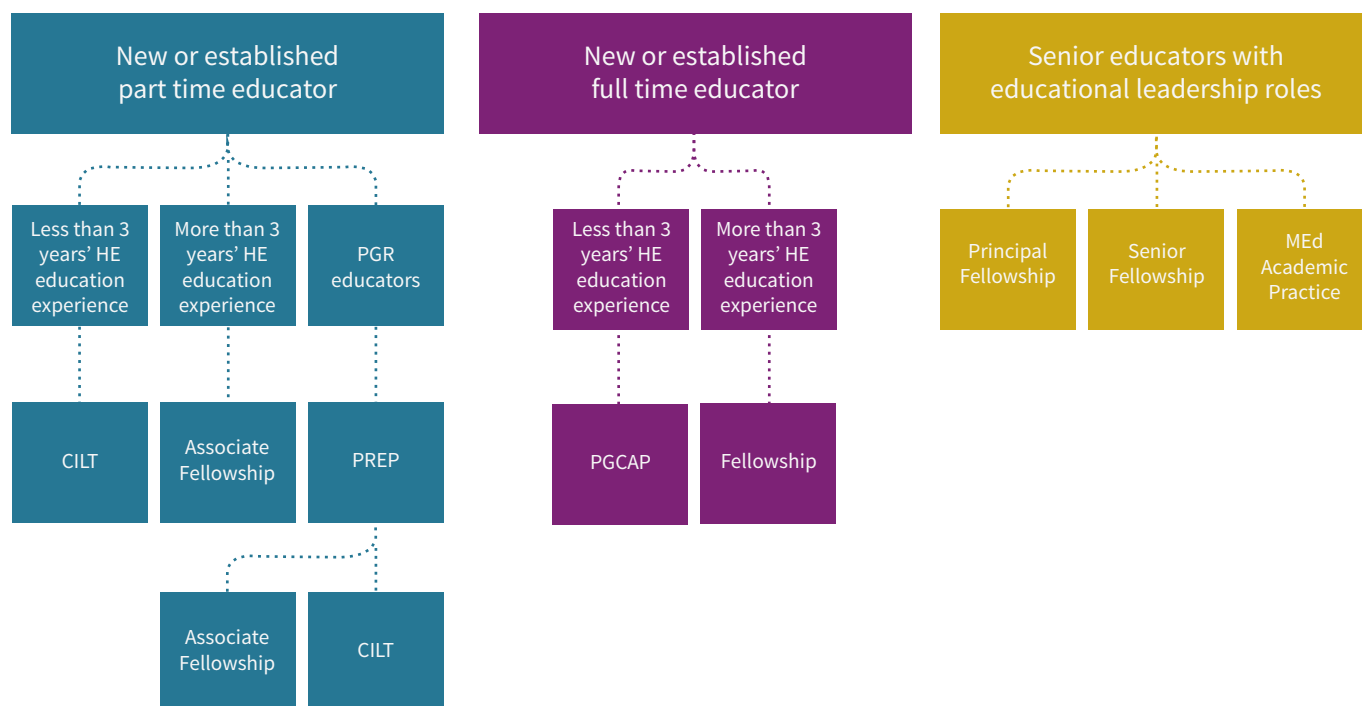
New or established part time educator

Less than 3 years' HE education experience

More than 3 years' HE education experience

PGR educators

CILT

Associate Fellowship

PREP

Associate Fellowship

CILT

New or established full time educator

Less than 3 years' HE education experience

More than 3 years' HE education experience

PGCAP

Fellowship

Senior educators with educational leadership roles

Principal Fellowship

Senior Fellowship

MEd Academic Practice